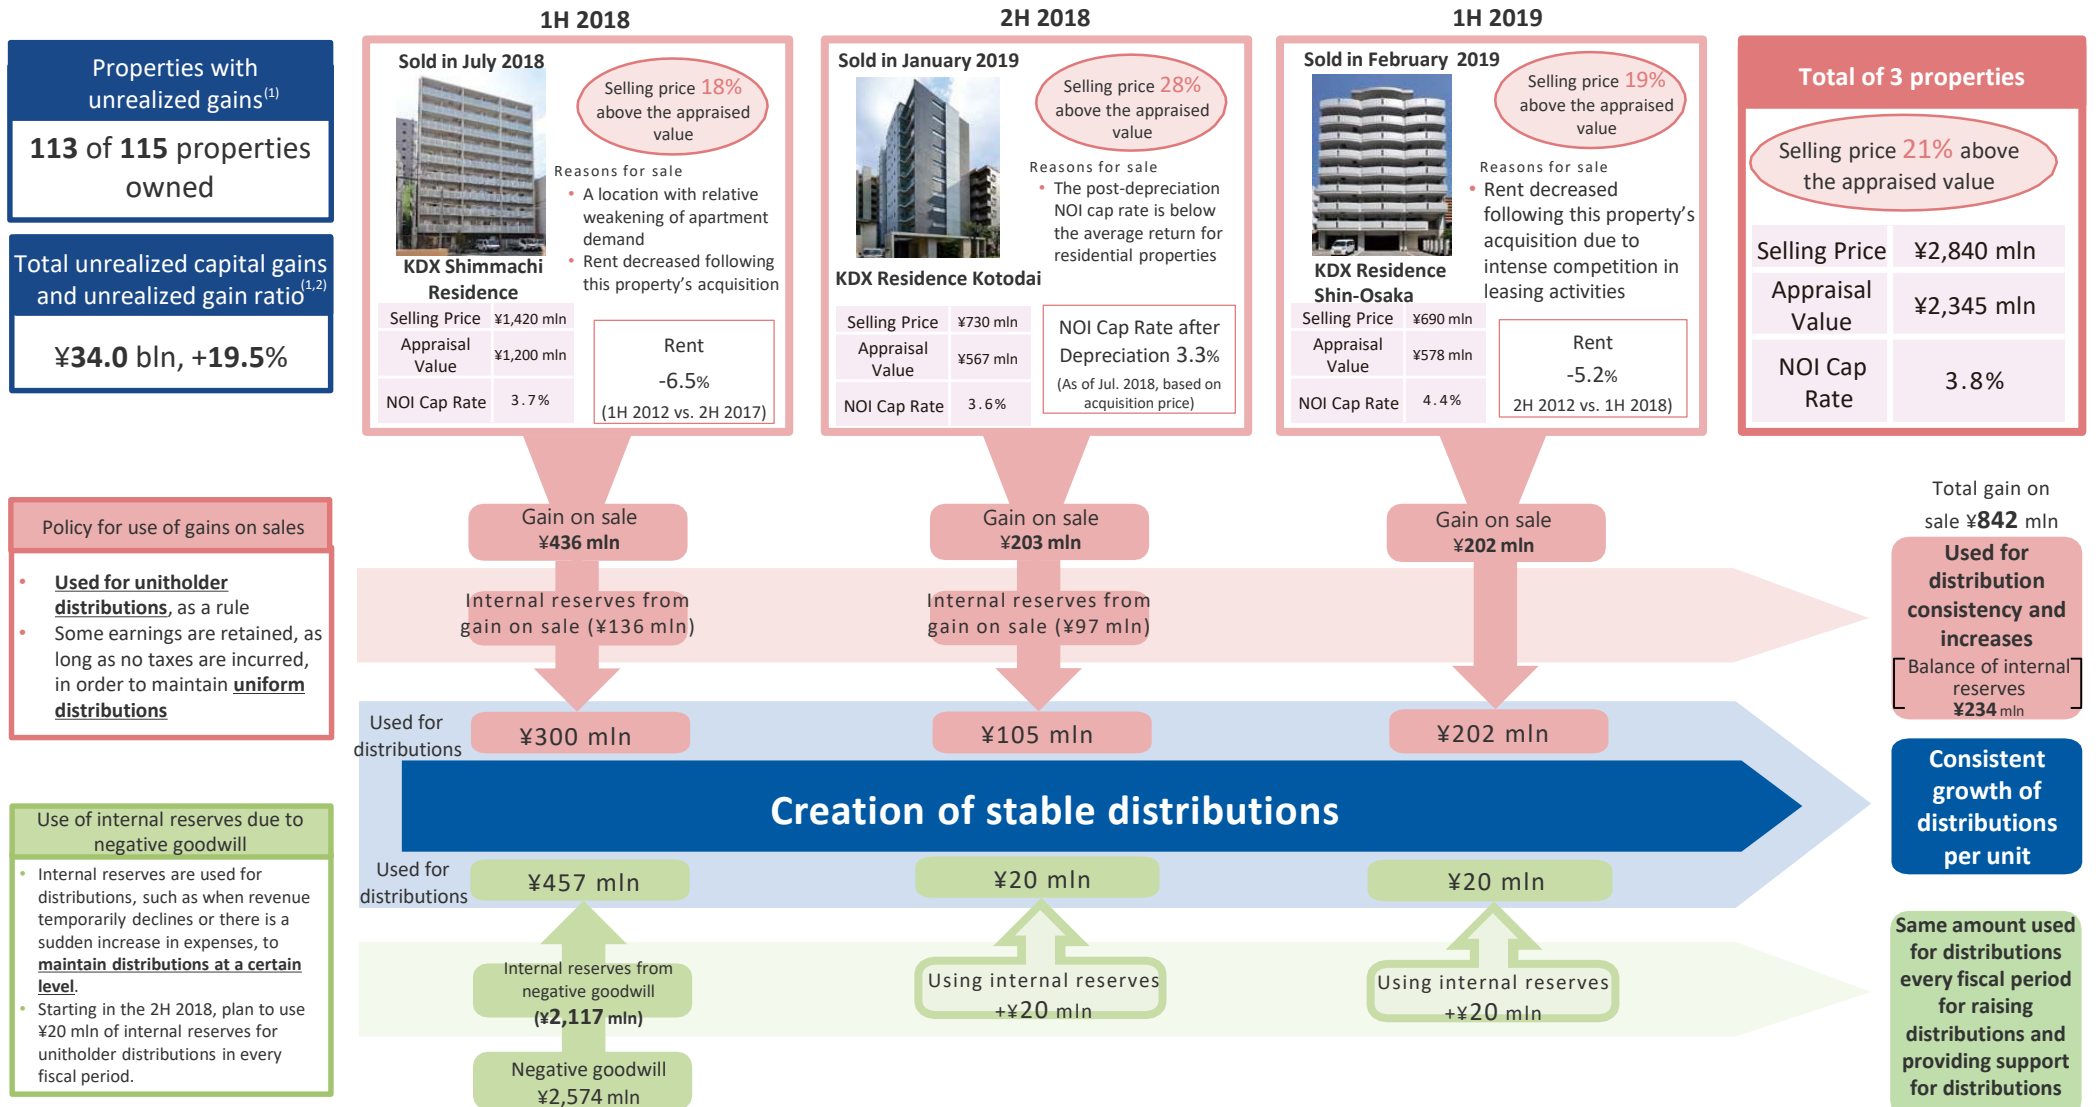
Properties with unrealized gains$^{(1)}$

113 of 115 properties owned

Total unrealized capital gains and unrealized gain ratio$^{(1,2)}$

¥34.0 bln, +19.5%

1H 2018

Sold in July 2018

Selling price 18% above the appraised value

Reasons for sale
• A location with relative weakening of apartment demand
• Rent decreased following this property's acquisition

KDX Shimmachi Residence

| Selling Price | ¥1,420 mln |
|---|---|
| Appraisal Value | ¥1,200 mln |
| NOI Cap Rate | 3.7% |

Rent
-6.5%
(1H 2012 vs. 2H 2017)

2H 2018

Sold in January 2019

Selling price 28% above the appraised value

Reasons for sale
• The post-depreciation NOI cap rate is below the average return for residential properties

KDX Residence Kotodai

| Selling Price | ¥730 mln |
|---|---|
| Appraisal Value | ¥567 mln |
| NOI Cap Rate | 3.6% |

NOI Cap Rate after Depreciation 3.3%
(As of Jul. 2018, based on acquisition price)

1H 2019

Sold in February 2019

Selling price 19% above the appraised value

Reasons for sale
• Rent decreased following this property's acquisition due to intense competition in leasing activities

KDX Residence Shin-Osaka

| Selling Price | ¥690 mln |
|---|---|
| Appraisal Value | ¥578 mln |
| NOI Cap Rate | 4.4% |

Rent
-5.2%
2H 2012 vs. 1H 2018)

Total of 3 properties

Selling price 21% above the appraised value

| Selling Price | ¥2,840 mln |
|---|---|
| Appraisal Value | ¥2,345 mln |
| NOI Cap Rate | 3.8% |

Policy for use of gains on sales

• Used for unitholder distributions, as a rule
• Some earnings are retained, as long as no taxes are incurred, in order to maintain uniform distributions

Gain on sale ¥436 mln

Gain on sale ¥203 mln

Gain on sale ¥202 mln

Total gain on sale ¥842 mln

Internal reserves from gain on sale (¥136 mln)

Internal reserves from gain on sale (¥97 mln)

Used for distribution consistency and increases

Balance of internal reserves ¥234 mln

Used for distributions

¥300 mln

¥105 mln

¥202 mln

Creation of stable distributions

Consistent growth of distributions per unit

Use of internal reserves due to negative goodwill

• Internal reserves are used for distributions, such as when revenue temporarily declines or there is a sudden increase in expenses, to maintain distributions at a certain level.
• Starting in the 2H 2018, plan to use ¥20 mln of internal reserves for unitholder distributions in every fiscal period.

Used for distributions

¥457 mln

¥20 mln

¥20 mln

Internal reserves from negative goodwill (¥2,117 mln)

Using internal reserves +¥20 mln

Using internal reserves +¥20 mln

Negative goodwill ¥2,574 mln

Same amount used for distributions every fiscal period for raising distributions and providing support for distributions